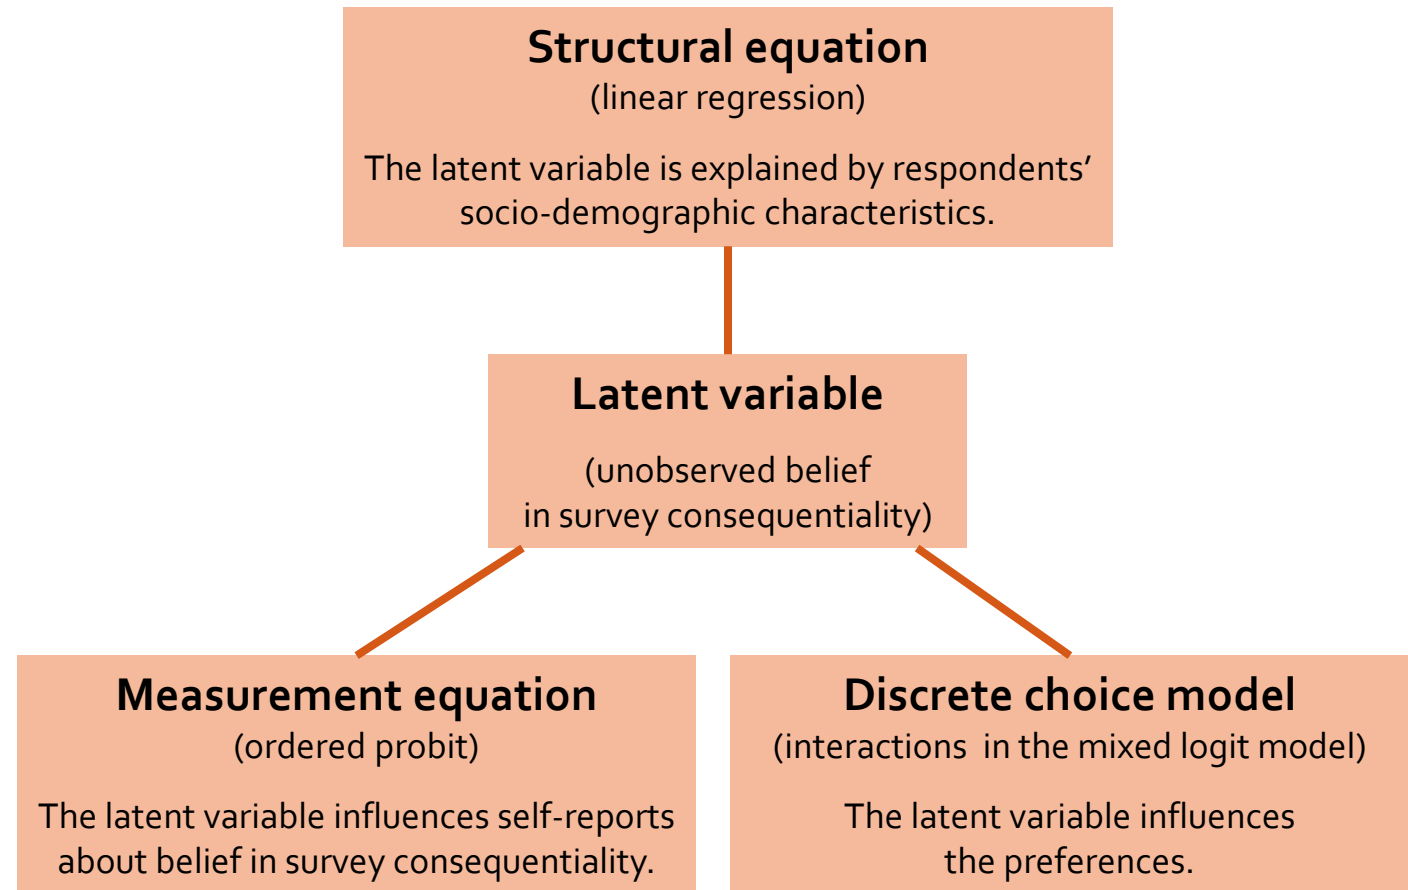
Structural equation
(linear regression)

The latent variable is explained by respondents' socio-demographic characteristics.

Latent variable

(unobserved belief in survey consequentiality)

Measurement equation
(ordered probit)

The latent variable influences self-reports about belief in survey consequentiality.

Discrete choice model
(interactions  in the mixed logit model)

The latent variable influences the preferences.